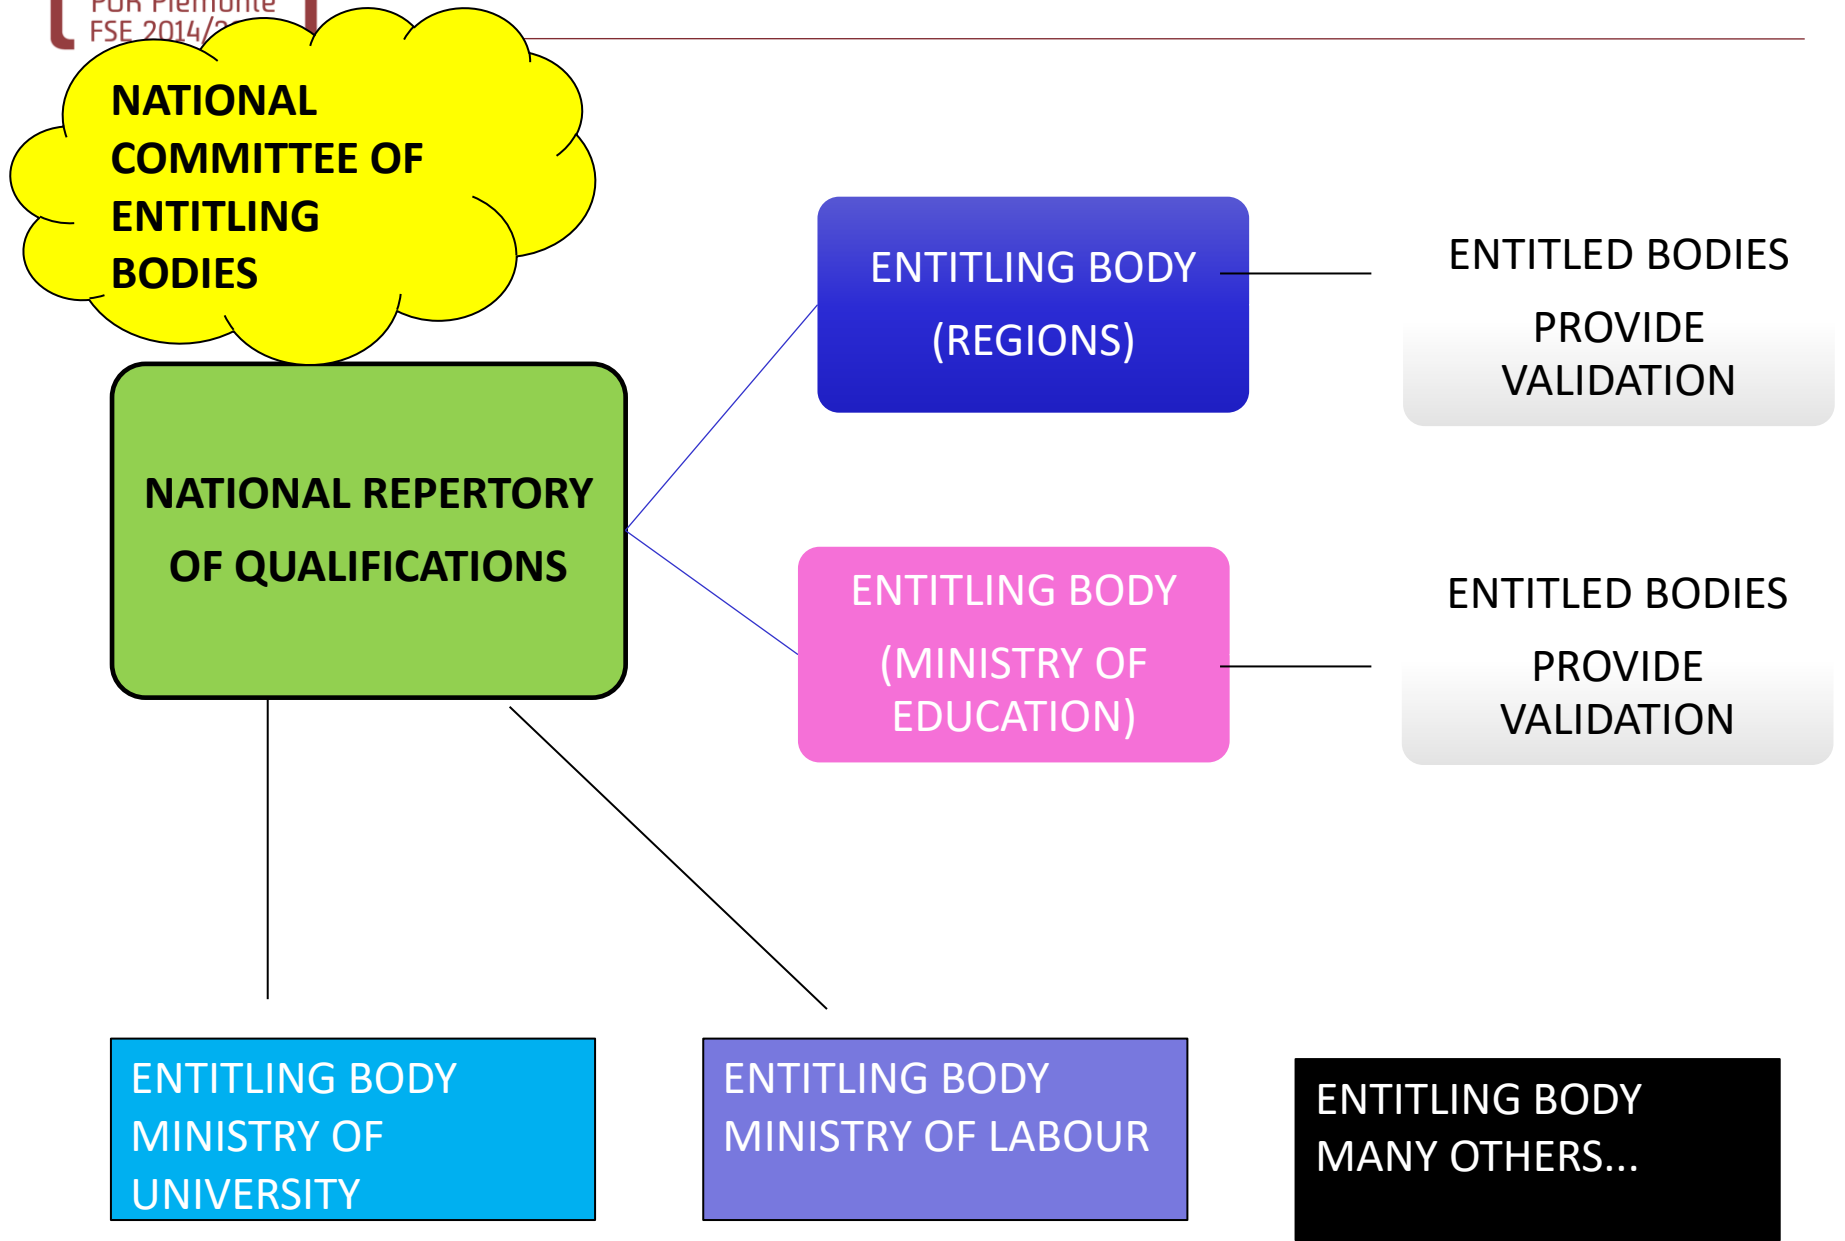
POR Piemonte FSE 2014/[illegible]

NATIONAL COMMITTEE OF ENTITLING BODIES

ENTITLING BODY (REGIONS)

ENTITLED BODIES PROVIDE VALIDATION

NATIONAL REPERTORY OF QUALIFICATIONS

ENTITLING BODY (MINISTRY OF EDUCATION)

ENTITLED BODIES PROVIDE VALIDATION

ENTITLING BODY MINISTRY OF UNIVERSITY

ENTITLING BODY MINISTRY OF LABOUR

ENTITLING BODY MANY OTHERS...